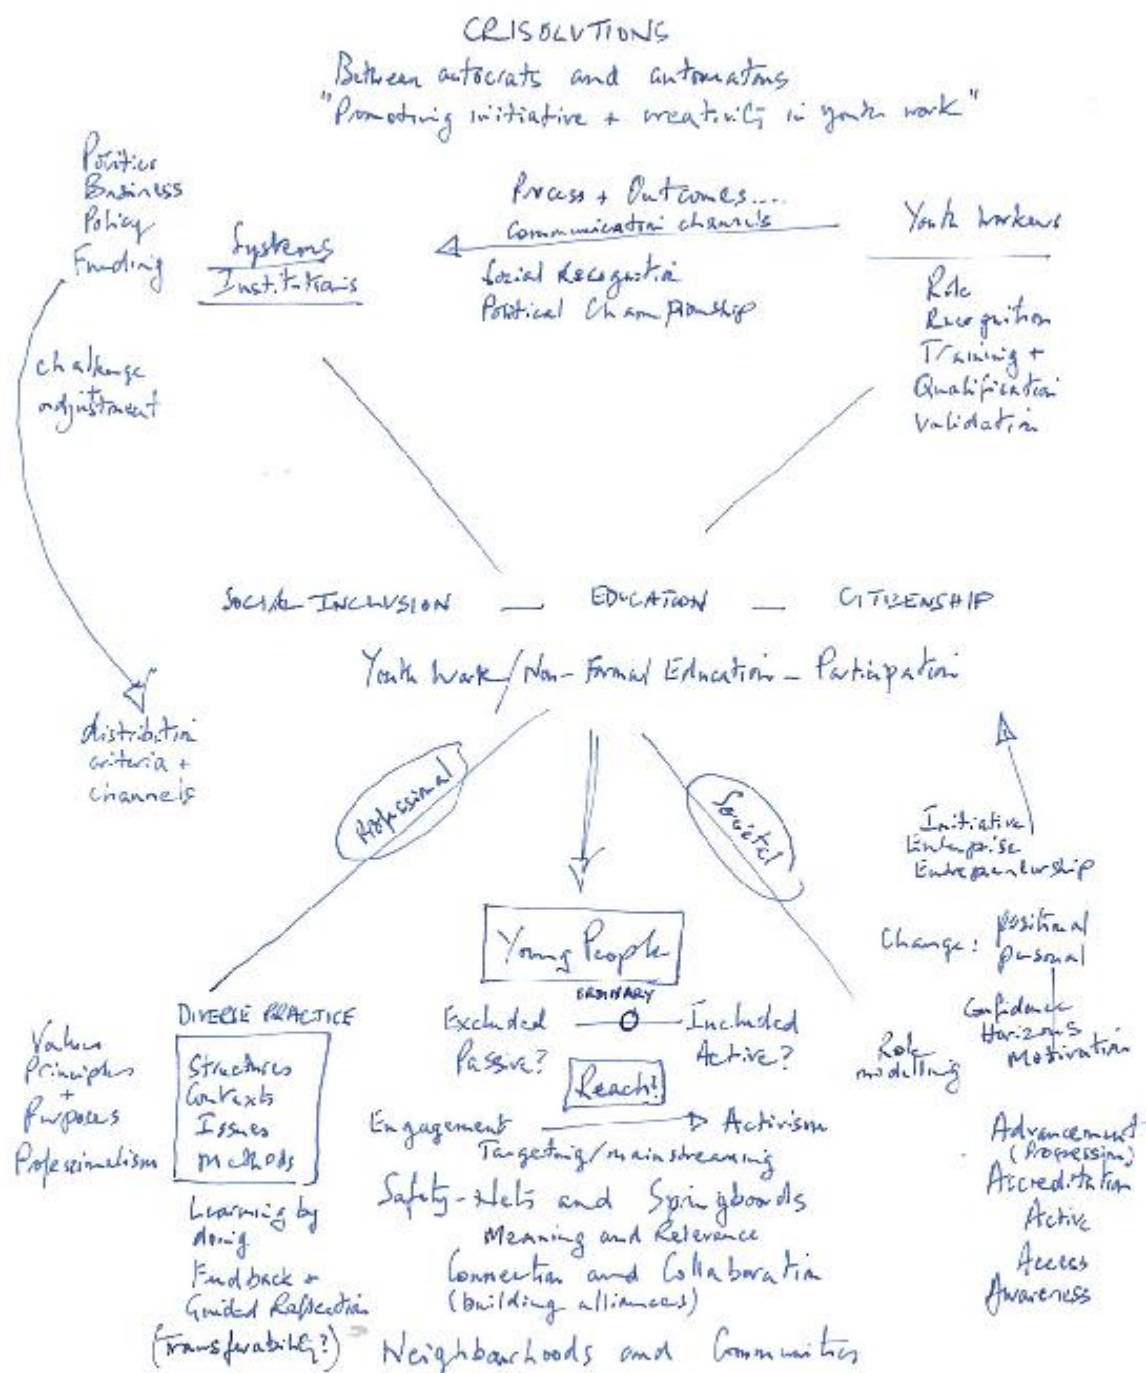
CRISOLUTIONS
Between autocrats and automatons
"Promoting initiative + creativity in youth work"

Politics
Business
Policy
Funding

challenge
adjustment

distribution
criteria +
channels

Systems
Institutions

Process + Outcomes...
Communication channels

Social Recognition
Political Championship

Youth Workers

Role
Recognition
Training +
Qualification
Validation

SOCIAL INCLUSION — EDUCATION — CITIZENSHIP

Youth Work / Non-Formal Education – Participation

Professional

Societal

Initiative
Enterprise
Entrepreneurship

Change: positional
personal

Confidence
Horizons
Motivation

Role
modelling

Young People

BOUNDARY
Excluded —O— Included
Passive? Active?

Reach!

Engagement → Activism
Targeting/mainstreaming
Safety-Nets and Springboards
Meaning and Relevance
Connection and Collaboration
(building alliances)
Neighbourhoods and Communities

DIVERSE PRACTICE
Structures
Contexts
Issues
Methods

Values
Principles
+
Purposes
Professionalism

Learning by
doing
Feedback +
Guided Reflection
(Transferability?)

Advancement
(Progression)
Accreditation
Active
Access
Awareness